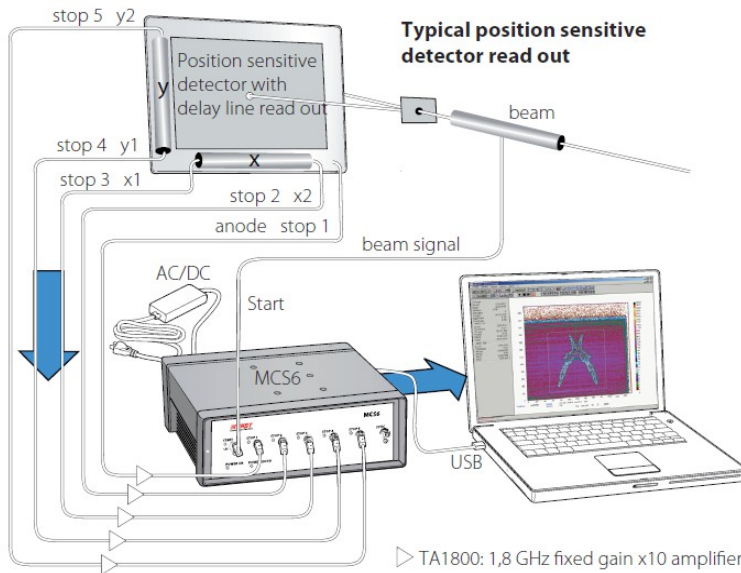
Typical position sensitive detector read out

stop 5 y2

Position sensitive detector with delay line read out

y

beam

stop 4 y1

x

stop 3 x1

stop 2 x2

anode stop 1

beam signal

AC/DC

Start

MCS6

MCS6

USB

▷ TA1800: 1,8 GHz fixed gain x10 amplifier